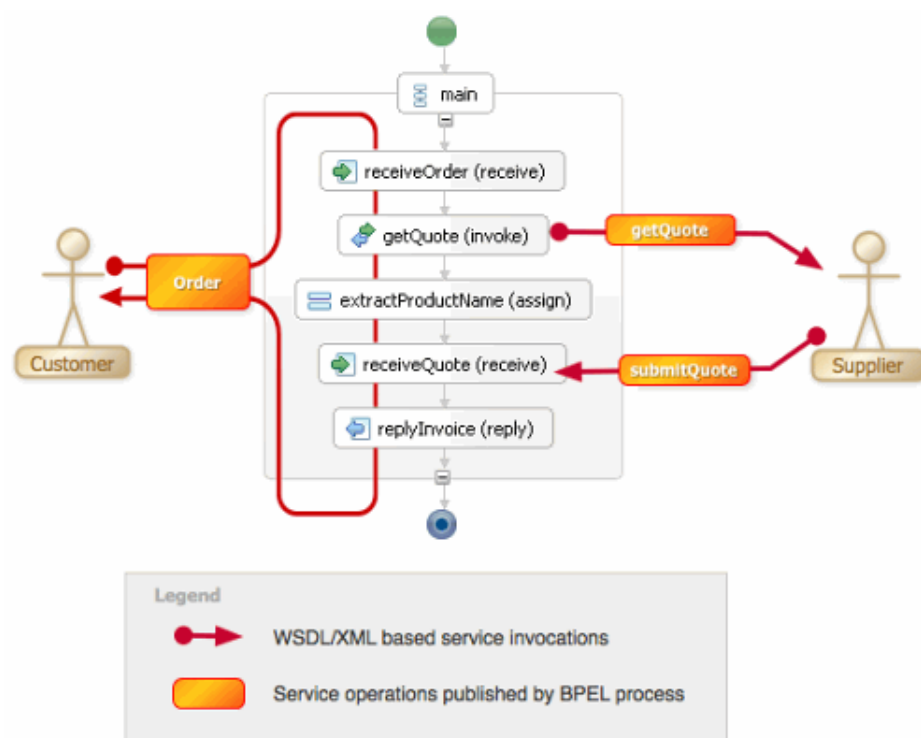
main

receiveOrder (receive)

getQuote (invoke)

getQuote

Order

Customer

extractProductName (assign)

receiveQuote (receive)

submitQuote

Supplier

replyInvoice (reply)

Legend

WSDL/XML based service invocations

Service operations published by BPEL process